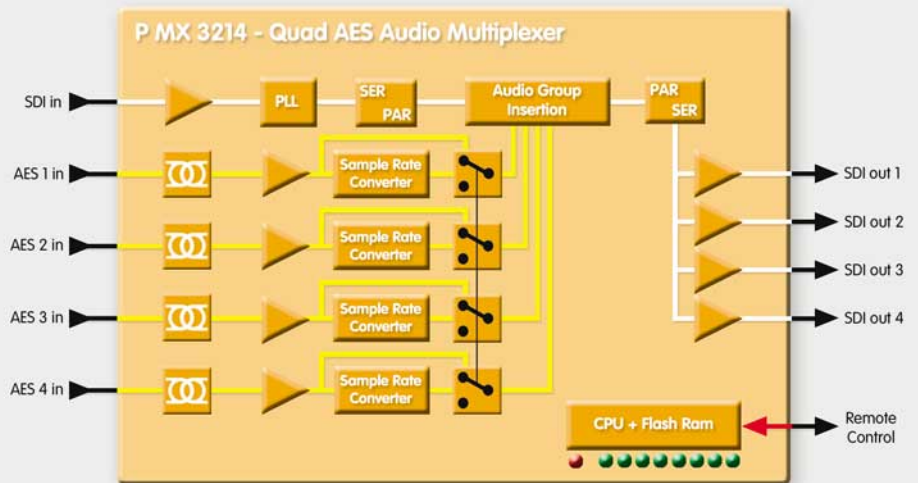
P MX 3214 - Quad AES Audio Multiplexer

SDI in

PLL

SER
PAR

Audio Group Insertion

PAR
SER

AES 1 in

Sample Rate Converter

AES 2 in

Sample Rate Converter

AES 3 in

Sample Rate Converter

AES 4 in

Sample Rate Converter

SDI out 1

SDI out 2

SDI out 3

SDI out 4

CPU + Flash Ram

Remote Control